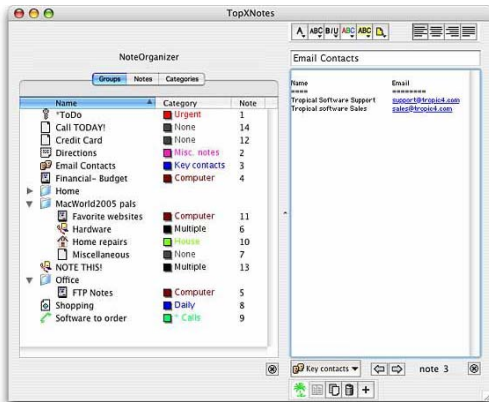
TopXNotes

NoteOrganizer

Groups Notes Categories

| Name | Category | Note |
|---|---|---|
| *ToDo | Urgent | 1 |
| Call TODAY! | None | 14 |
| Credit Card | None | 12 |
| Directions | Misc. notes | 2 |
| Email Contacts | Key contacts | 3 |
| Financial- Budget | Computer | 4 |
| Home | | |
| MacWorld2005 pals | | |
| Favorite websites | Computer | 11 |
| Hardware | Multiple | 6 |
| Home repairs | House | 10 |
| Miscellaneous | None | 7 |
| NOTE THIS! | Multiple | 13 |
| Office | | |
| FTP Notes | Computer | 5 |
| Shopping | Daily | 8 |
| Software to order | * Calls | 9 |

Email Contacts

Name
====
Tropical Software Support
Tropical software Sales

Email
========
support@tropic4.com
sales@tropic4.com

Key contacts

note 3